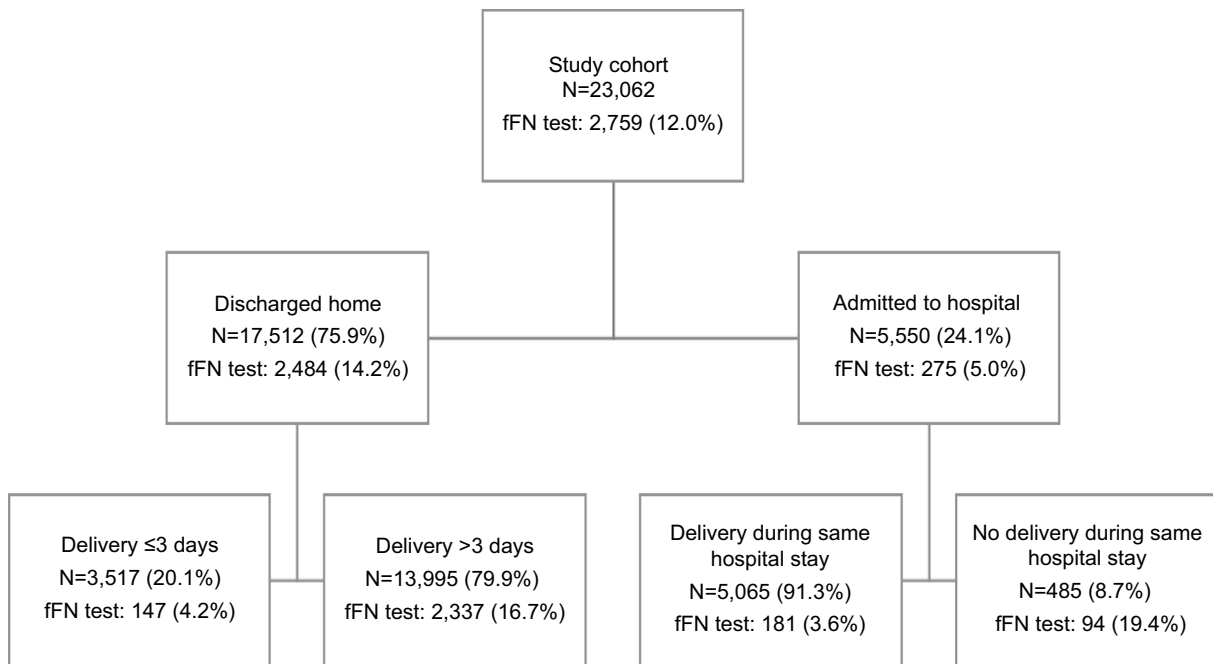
Study cohort
N=23,062
fFN test: 2,759 (12.0%)

Discharged home
N=17,512 (75.9%)
fFN test: 2,484 (14.2%)

Admitted to hospital
N=5,550 (24.1%)
fFN test: 275 (5.0%)

Delivery ≤3 days
N=3,517 (20.1%)
fFN test: 147 (4.2%)

Delivery >3 days
N=13,995 (79.9%)
fFN test: 2,337 (16.7%)

Delivery during same hospital stay
N=5,065 (91.3%)
fFN test: 181 (3.6%)

No delivery during same hospital stay
N=485 (8.7%)
fFN test: 94 (19.4%)